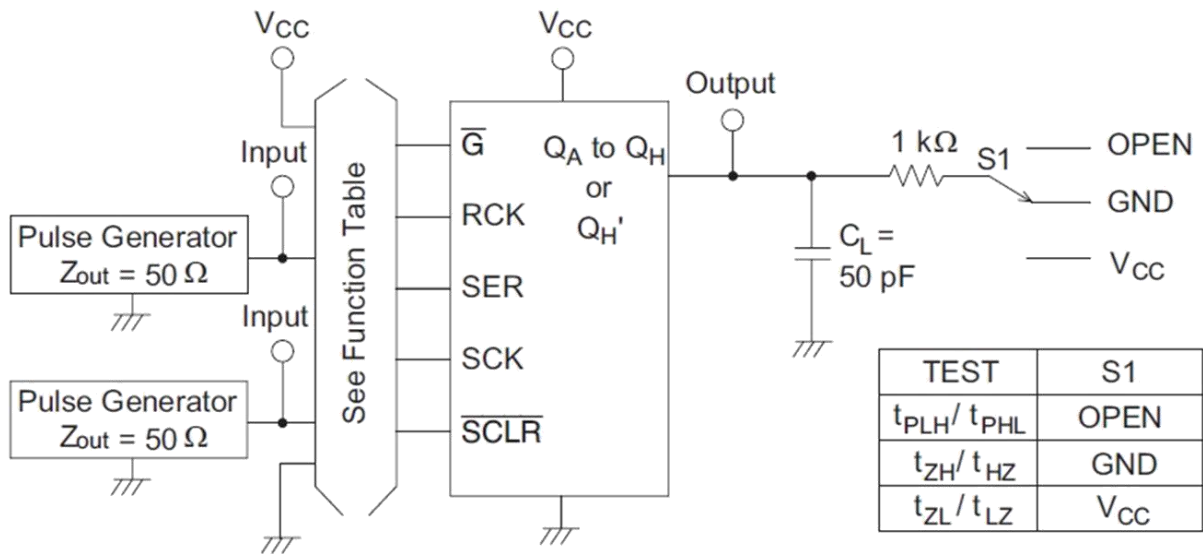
$V_{CC}$

$V_{CC}$

Output

Input

Pulse Generator
$Z_{out} = 50\ \Omega$

Input

Pulse Generator
$Z_{out} = 50\ \Omega$

See Function Table

$\overline{G}$

RCK

SER

SCK

$\overline{SCLR}$

$Q_A$ to $Q_H$
or
$Q_H'$

1 kΩ

S1

OPEN

GND

$V_{CC}$

$C_L$ =
50 pF

| TEST | S1 |
|---|---|
| $t_{PLH}/t_{PHL}$ | OPEN |
| $t_{ZH}/t_{HZ}$ | GND |
| $t_{ZL}/t_{LZ}$ | $V_{CC}$ |